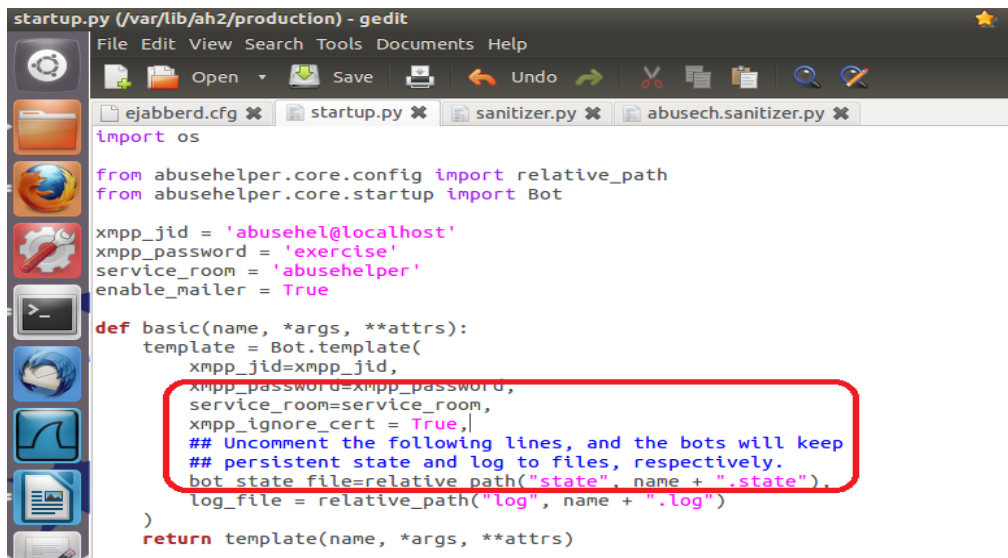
startup.py (/var/lib/ah2/production) - gedit

File Edit View Search Tools Documents Help

Open Save Undo

ejabberd.cfg startup.py sanitizer.py abusech.sanitizer.py

import os

from abusehelper.core.config import relative_path
from abusehelper.core.startup import Bot

xmpp_jid = 'abusehel@localhost'
xmpp_password = 'exercise'
service_room = 'abusehelper'
enable_mailer = True

def basic(name, *args, **attrs):
    template = Bot.template(
        xmpp_jid=xmpp_jid,
        xmpp_password=xmpp_password,
        service_room=service_room,
        xmpp_ignore_cert = True,
        ## Uncomment the following lines, and the bots will keep
        ## persistent state and log to files, respectively.
        bot_state_file=relative_path("state", name + ".state"),
        log_file = relative_path("log", name + ".log")
    )
    return template(name, *args, **attrs)